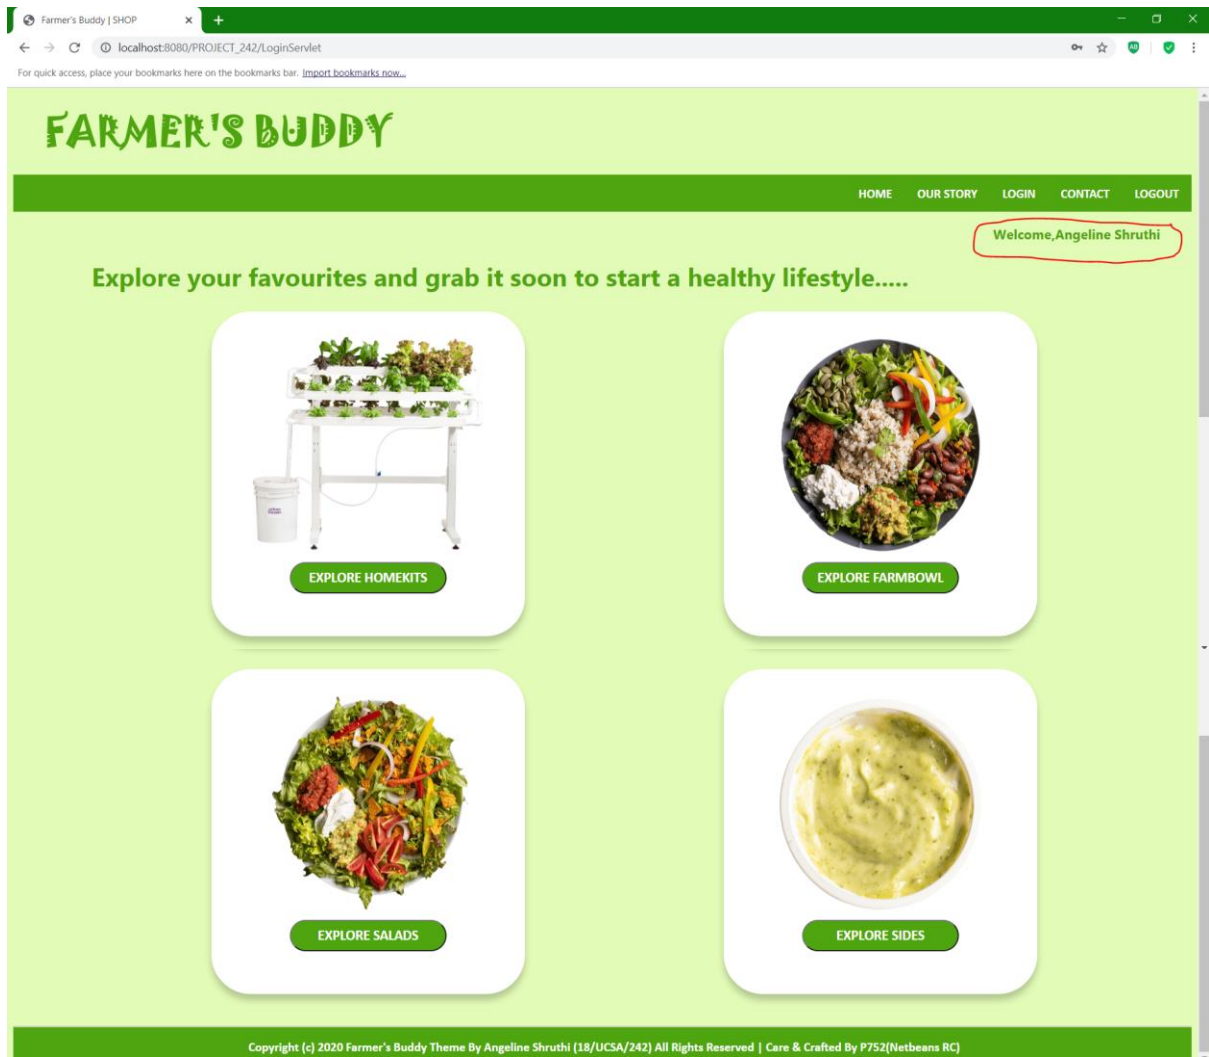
Farmer's Buddy | SHOP

localhost:8080/PROJECT_242/LoginServlet

For quick access, place your bookmarks here on the bookmarks bar. Import bookmarks now...

FARMER'S BUDDY

HOME OUR STORY LOGIN CONTACT LOGOUT

Welcome,Angeline Shruthi

Explore your favourites and grab it soon to start a healthy lifestyle.....

EXPLORE HOMEKITS

EXPLORE FARMBOWL

EXPLORE SALADS

EXPLORE SIDES

Copyright (c) 2020 Farmer's Buddy Theme By Angeline Shruthi (18/UCSA/242) All Rights Reserved | Care & Crafted By P752(Netbeans RC)